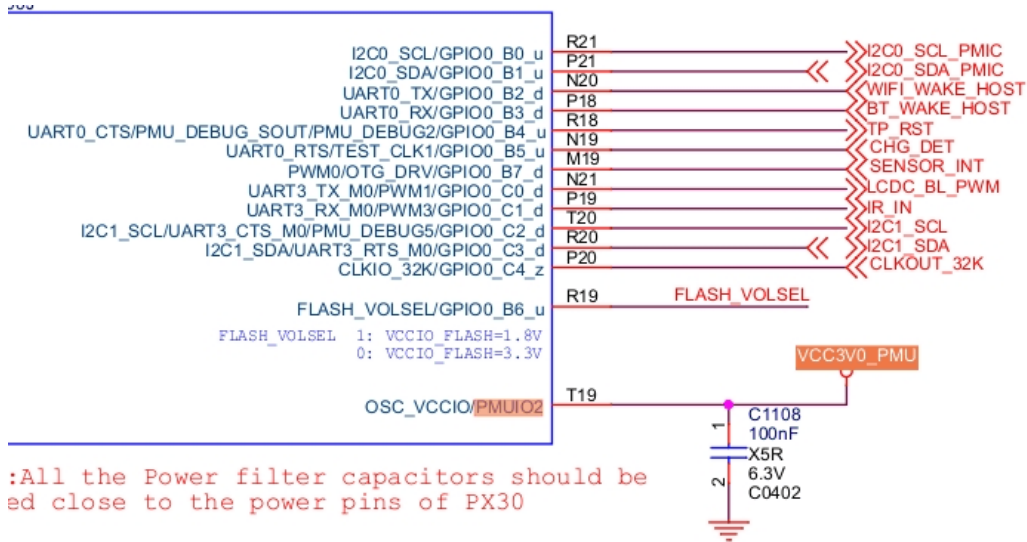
I2C0_SCL/GPIO0_B0_u R21 I2C0_SCL_PMIC
I2C0_SDA/GPIO0_B1_u P21 I2C0_SDA_PMIC
UART0_TX/GPIO0_B2_d N20 WIFI_WAKE_HOST
UART0_RX/GPIO0_B3_d P18 BT_WAKE_HOST
UART0_CTS/PMU_DEBUG_SOUT/PMU_DEBUG2/GPIO0_B4_u R18 TP_RST
UART0_RTS/TEST_CLK1/GPIO0_B5_u N19 CHG_DET
PWM0/OTG_DRV/GPIO0_B7_d M19 SENSOR_INT
UART3_TX_M0/PWM1/GPIO0_C0_d N21 LCDC_BL_PWM
UART3_RX_M0/PWM3/GPIO0_C1_d P19 IR_IN
I2C1_SCL/UART3_CTS_M0/PMU_DEBUG5/GPIO0_C2_d T20 I2C1_SCL
I2C1_SDA/UART3_RTS_M0/GPIO0_C3_d R20 I2C1_SDA
CLKIO_32K/GPIO0_C4_z P20 CLKOUT_32K

FLASH_VOLSEL/GPIO0_B6_u R19 FLASH_VOLSEL

FLASH_VOLSEL 1: VCCIO_FLASH=1.8V
0: VCCIO_FLASH=3.3V

VCC3V0_PMU

OSC_VCCIO/PMUIO2 T19

C1108
100nF
1
X5R
2
6.3V
C0402

:All the Power filter capacitors should be
ed close to the power pins of PX30